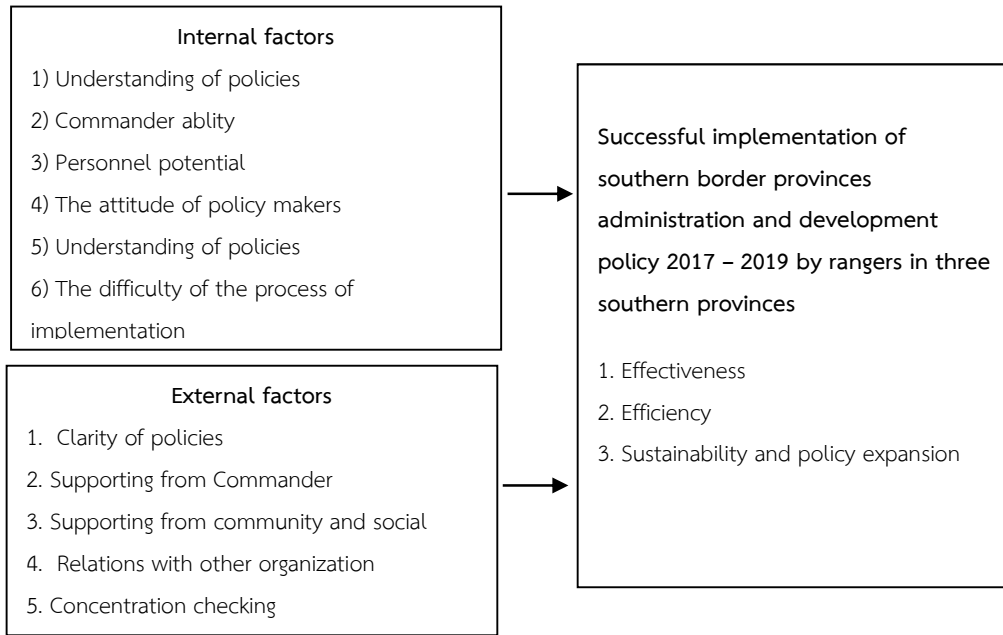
Internal factors

1) Understanding of policies

2) Commander ablity

3) Personnel potential

4) The attitude of policy makers

5) Understanding of policies

6) The difficulty of the process of implementation

External factors

1. Clarity of policies

2. Supporting from Commander

3. Supporting from community and social

4. Relations with other organization

5. Concentration checking

Successful implementation of southern border provinces administration and development policy 2017 – 2019 by rangers in three southern provinces

1. Effectiveness

2. Efficiency

3. Sustainability and policy expansion